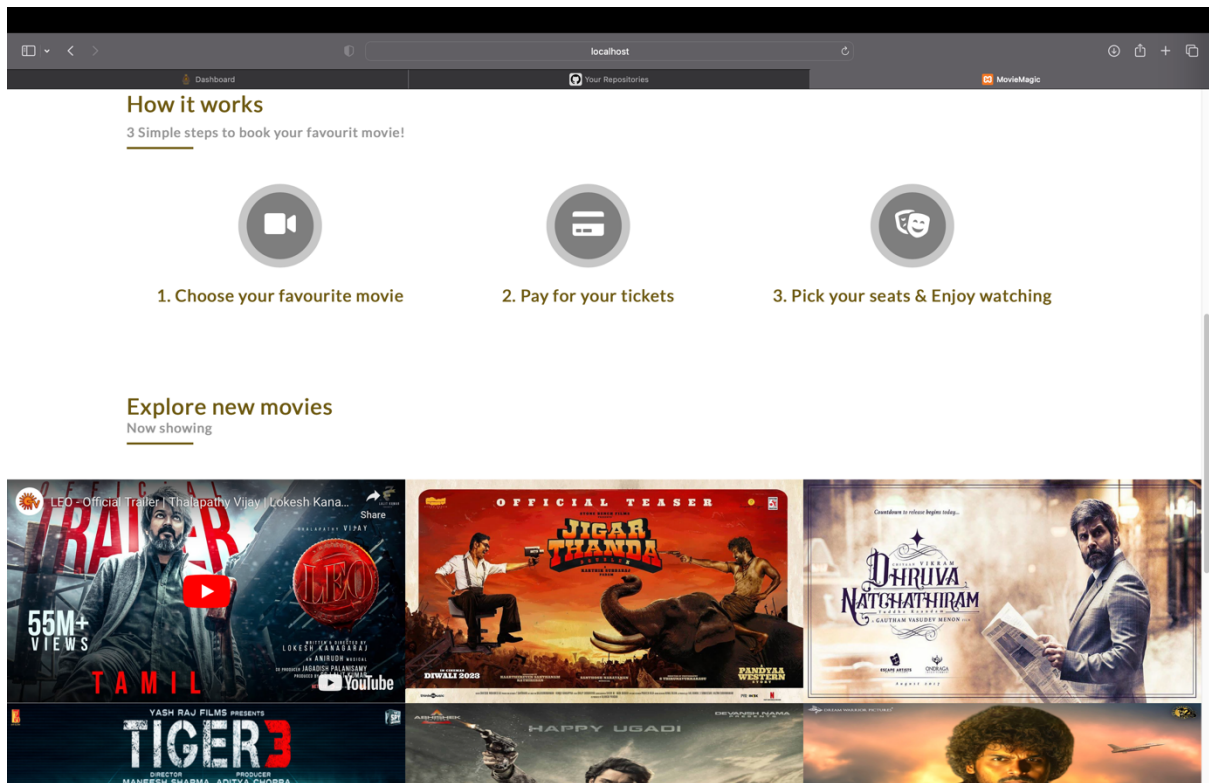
localhost

Dashboard
Your Repositories
MovieMagic

How it works
3 Simple steps to book your favourit movie!

1. Choose your favourite movie
2. Pay for your tickets
3. Pick your seats & Enjoy watching

Explore new movies
Now showing

LEO - Official Trailer | Thalapathy Vijay | Lokesh Kana...
Share
OFFICIAL TRAILER
THALAPATHY VIJAY
LEO
55M+ VIEWS
WRITTEN & DIRECTED BY LOKESH KANAGARAJ
AN ANIRUDH MUSICAL
CO PRODUCER JAGADISH PALANISAMY
TAMIL
YouTube

OFFICIAL TEASER
JIGAR THANDA
DIWALI 2023
PANDYAA WESTERN

Countdown to release begins today...
VIKRAM
DHRUVA NATCHATHIRAM
GAUTHAM VASUDEV MENON

YASH RAJ FILMS PRESENTS
TIGER 3
DIRECTOR MANEESH SHARMA
PRODUCER ADITYA CHOPRA

HAPPY UGADI